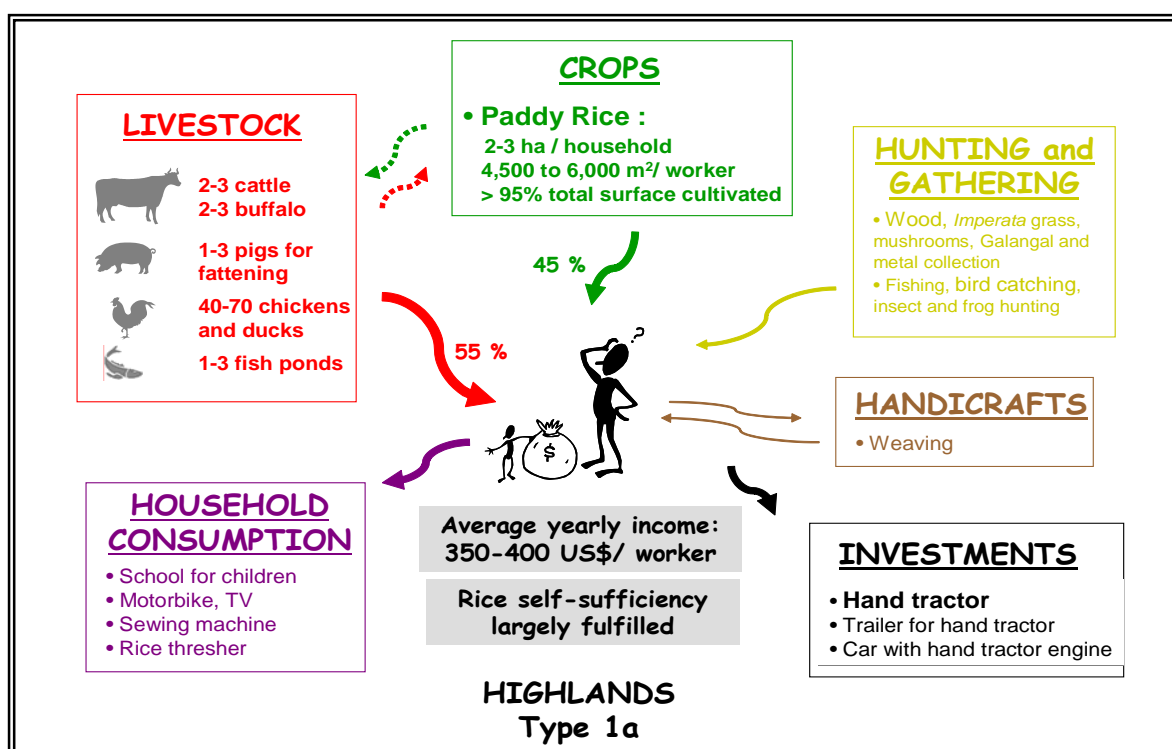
CROPS

• Paddy Rice :
2-3 ha / household
4,500 to 6,000 m²/ worker
> 95% total surface cultivated

LIVESTOCK

2-3 cattle
2-3 buffalo

1-3 pigs for fattening

40-70 chickens and ducks

1-3 fish ponds

HUNTING and GATHERING

• Wood, *Imperata* grass, mushrooms, Galangal and metal collection
• Fishing, bird catching, insect and frog hunting

45 %

55 %

$

HANDICRAFTS

• Weaving

HOUSEHOLD CONSUMPTION

• School for children
• Motorbike, TV
• Sewing machine
• Rice thresher

Average yearly income:
350-400 US$/ worker

Rice self-sufficiency largely fulfilled

INVESTMENTS

• Hand tractor
• Trailer for hand tractor
• Car with hand tractor engine

HIGHLANDS
Type 1a